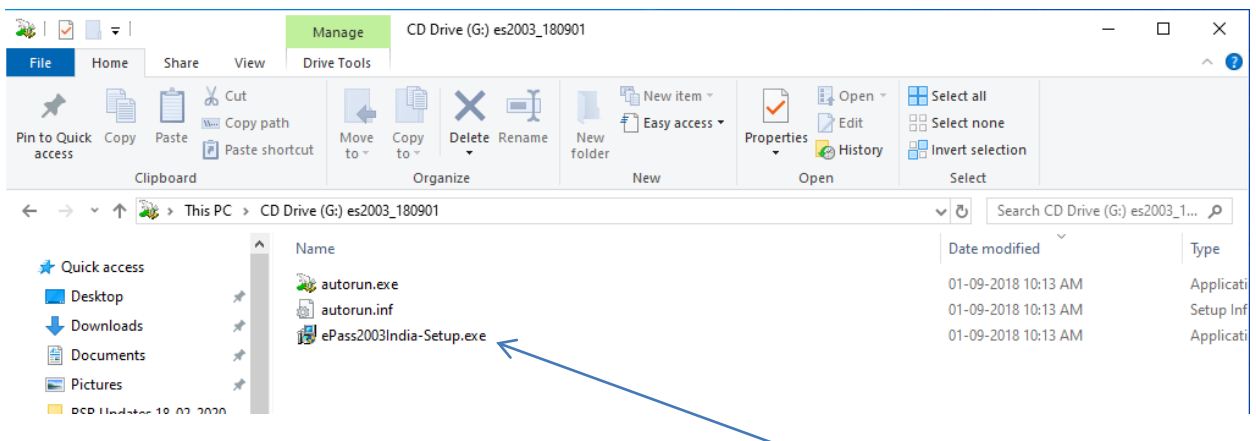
Manage
CD Drive (G:) es2003_180901

File
Home
Share
View
Drive Tools

Pin to Quick access
Copy
Paste
Cut
Copy path
Paste shortcut
Clipboard

Move to
Copy to
Delete
Rename
Organize

New folder
New item
Easy access
New

Properties
Open
Edit
History
Open

Select all
Select none
Invert selection
Select

This PC > CD Drive (G:) es2003_180901

Search CD Drive (G:) es2003_1...

Quick access
Desktop
Downloads
Documents
Pictures
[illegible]

| Name | Date modified | Type |
|---|---|---|
| autorun.exe | 01-09-2018 10:13 AM | Applicati |
| autorun.inf | 01-09-2018 10:13 AM | Setup Inf |
| ePass2003India-Setup.exe | 01-09-2018 10:13 AM | Applicati |